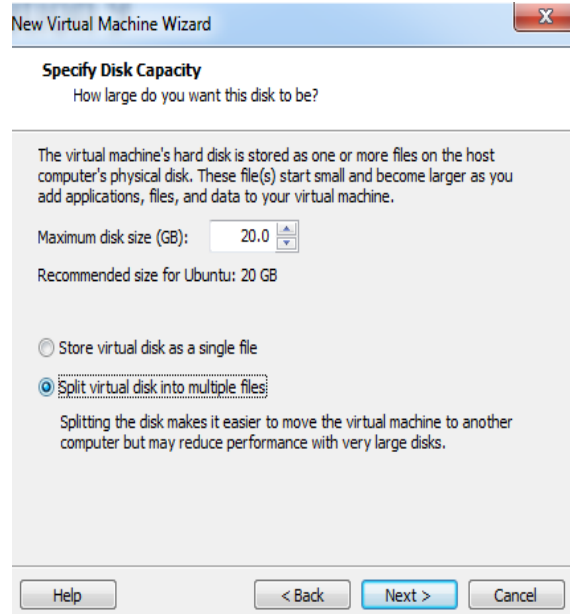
New Virtual Machine Wizard

Specify Disk Capacity
How large do you want this disk to be?

The virtual machine's hard disk is stored as one or more files on the host computer's physical disk. These file(s) start small and become larger as you add applications, files, and data to your virtual machine.

Maximum disk size (GB): 20.0

Recommended size for Ubuntu: 20 GB

Store virtual disk as a single file

Split virtual disk into multiple files

Splitting the disk makes it easier to move the virtual machine to another computer but may reduce performance with very large disks.

Help

< Back

Next >

Cancel